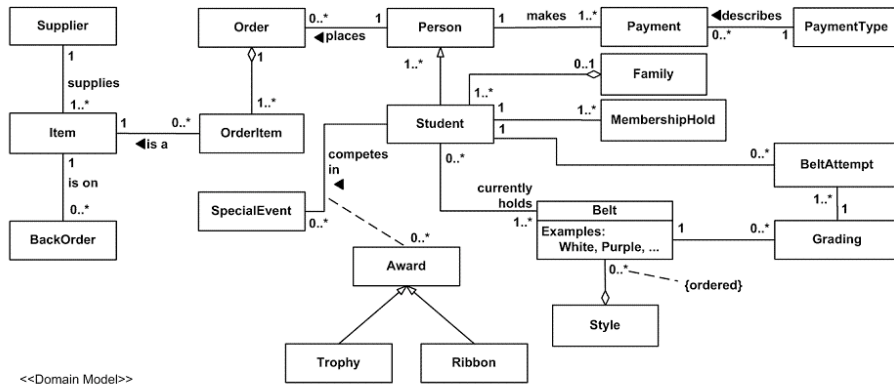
Supplier

supplies

1..*

Item

1

is on

0..*

BackOrder

1

0..*

◀is a

Order

0..*

1

◀places

1

1..*

OrderItem

Person

1

makes

1..*

Payment

◀describes

0..*

1

PaymentType

1..*

0..1

Family

1..*

1

1..*

Student

MembershipHold

1

competes in ◀

0..*

0..*

BeltAttempt

SpecialEvent

0..*

0..*

currently holds

1..*

Belt

Examples: White, Purple, ...

1

0..*

1..*

1

Grading

Award

0..*

{ordered}

Style

Trophy

Ribbon

<<Domain Model>>